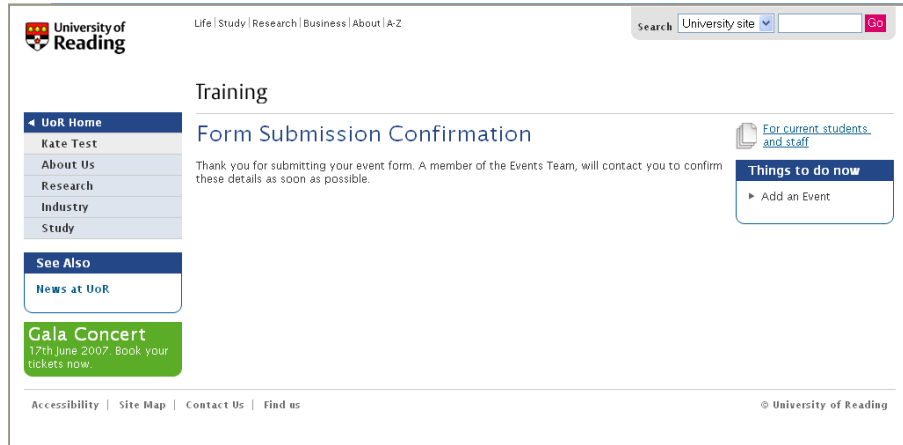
University of Reading

Life | Study | Research | Business | About | A-Z

Search University site Go

Training

◄ UoR Home
Kate Test
About Us
Research
Industry
Study

See Also
News at UoR

Gala Concert
17th June 2007. Book your tickets now.

Form Submission Confirmation

Thank you for submitting your event form. A member of the Events Team, will contact you to confirm these details as soon as possible.

For current students and staff

Things to do now
► Add an Event

Accessibility | Site Map | Contact Us | Find us

© University of Reading